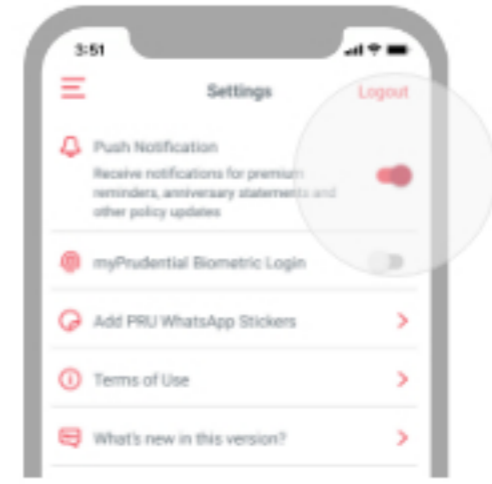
3:51

Settings

Logout

Push Notification

Receive notifications for premium reminders, anniversary statements and other policy updates

myPrudential Biometric Login

Add PRU WhatsApp Stickers

Terms of Use

What's new in this version?